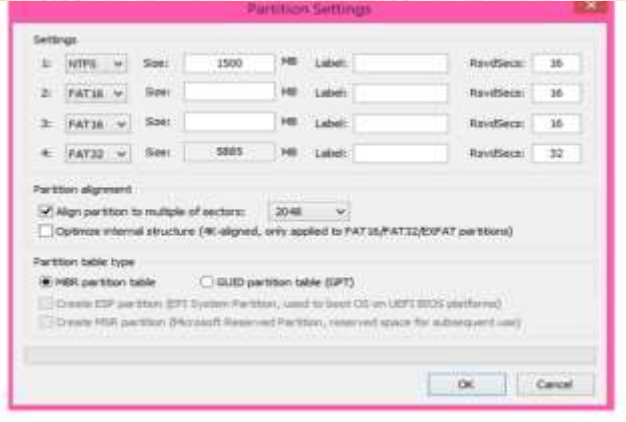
Partition Settings

Settings

1: NTFS Size: 1500 MB Label: RsvdSecs: 16

2: FAT16 Size: MB Label: RsvdSecs: 16

3: FAT16 Size: MB Label: RsvdSecs: 16

4: FAT32 Size: 5885 MB Label: RsvdSecs: 32

Partition alignment

Align partition to multiple of sectors: 2048

Optimize internal structure (4K-aligned, only applied to FAT16/FAT32/EXFAT partitions)

Partition table type

MBR partition table

GUID partition table (GPT)

Create ESP partition (EFI System Partition, used to boot OS on UEFI BIOS platforms)

Create MSR partition (Microsoft Reserved Partition, reserved space for subsequent use)

OK Cancel